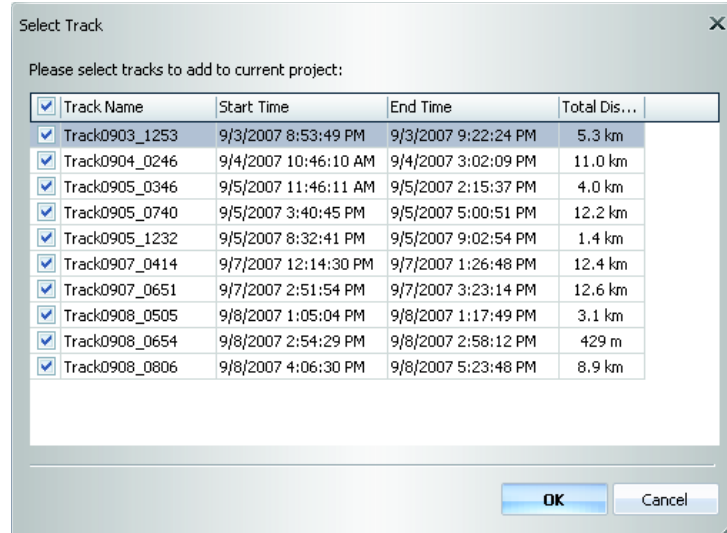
Select Track

Please select tracks to add to current project:

| Track Name | Start Time | End Time | Total Dis... |
|---|---|---|---|
| Track0903_1253 | 9/3/2007 8:53:49 PM | 9/3/2007 9:22:24 PM | 5.3 km |
| Track0904_0246 | 9/4/2007 10:46:10 AM | 9/4/2007 3:02:09 PM | 11.0 km |
| Track0905_0346 | 9/5/2007 11:46:11 AM | 9/5/2007 2:15:37 PM | 4.0 km |
| Track0905_0740 | 9/5/2007 3:40:45 PM | 9/5/2007 5:00:51 PM | 12.2 km |
| Track0905_1232 | 9/5/2007 8:32:41 PM | 9/5/2007 9:02:54 PM | 1.4 km |
| Track0907_0414 | 9/7/2007 12:14:30 PM | 9/7/2007 1:26:48 PM | 12.4 km |
| Track0907_0651 | 9/7/2007 2:51:54 PM | 9/7/2007 3:23:14 PM | 12.6 km |
| Track0908_0505 | 9/8/2007 1:05:04 PM | 9/8/2007 1:17:49 PM | 3.1 km |
| Track0908_0654 | 9/8/2007 2:54:29 PM | 9/8/2007 2:58:12 PM | 429 m |
| Track0908_0806 | 9/8/2007 4:06:30 PM | 9/8/2007 5:23:48 PM | 8.9 km |

OK Cancel